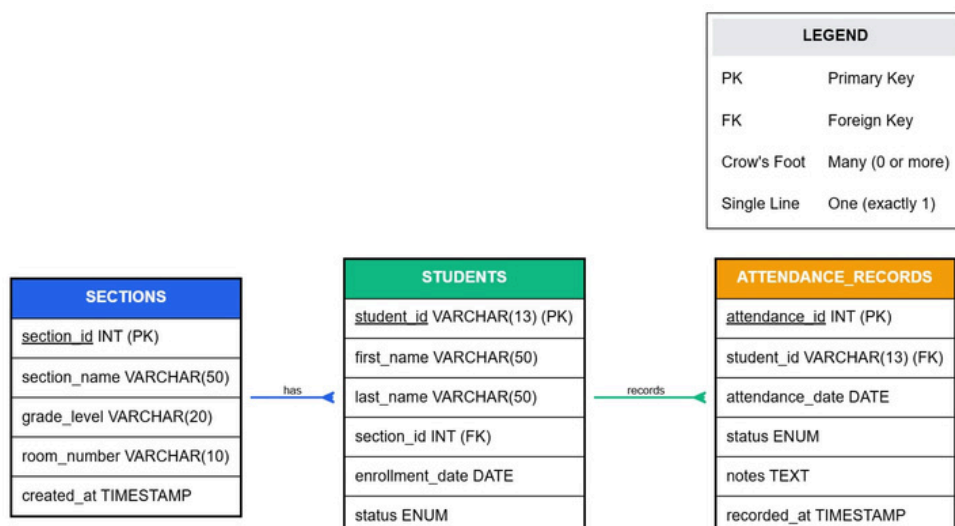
| LEGEND | |
|---|---|
| PK | Primary Key |
| FK | Foreign Key |
| Crow's Foot | Many (0 or more) |
| Single Line | One (exactly 1) |

| SECTIONS |
|---|
| section_id INT (PK) |
| section_name VARCHAR(50) |
| grade_level VARCHAR(20) |
| room_number VARCHAR(10) |
| created_at TIMESTAMP |

has

| STUDENTS |
|---|
| student_id VARCHAR(13) (PK) |
| first_name VARCHAR(50) |
| last_name VARCHAR(50) |
| section_id INT (FK) |
| enrollment_date DATE |
| status ENUM |

records

| ATTENDANCE_RECORDS |
|---|
| attendance_id INT (PK) |
| student_id VARCHAR(13) (FK) |
| attendance_date DATE |
| status ENUM |
| notes TEXT |
| recorded_at TIMESTAMP |